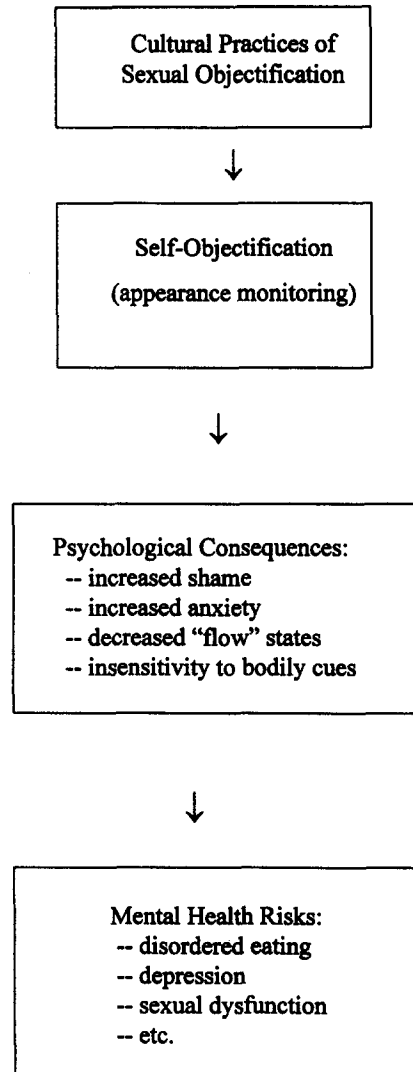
Cultural Practices of Sexual Objectification

Self-Objectification
(appearance monitoring)

Psychological Consequences:
-- increased shame
-- increased anxiety
-- decreased "flow" states
-- insensitivity to bodily cues

Mental Health Risks:
-- disordered eating
-- depression
-- sexual dysfunction
-- etc.